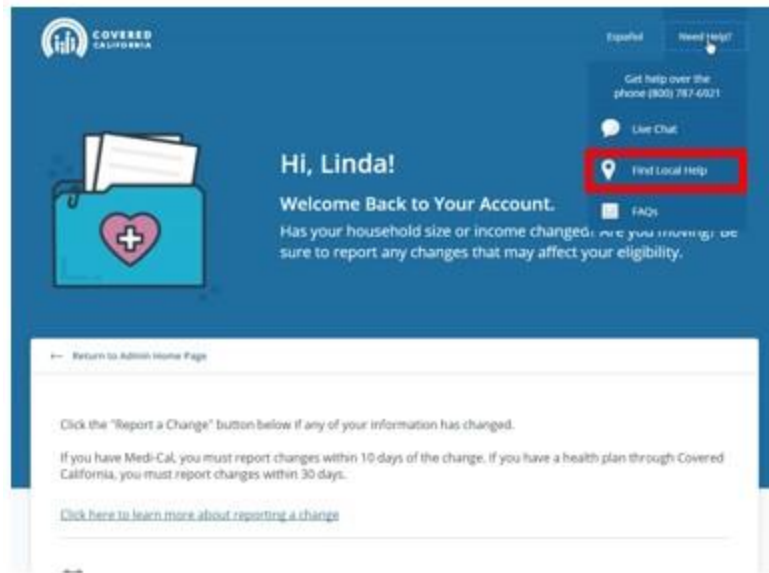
COVERED CALIFORNIA

Español

Need Help?

Get help over the phone (800) 787-6921

Live Chat

Find Local Help

FAQs

Hi, Linda!

Welcome Back to Your Account.

Has your household size or income changed? Are you moving? Be sure to report any changes that may affect your eligibility.

← Return to Admin Home Page

Click the "Report a Change" button below if any of your information has changed.

If you have Medi-Cal, you must report changes within 10 days of the change. If you have a health plan through Covered California, you must report changes within 30 days.

Click here to learn more about reporting a change